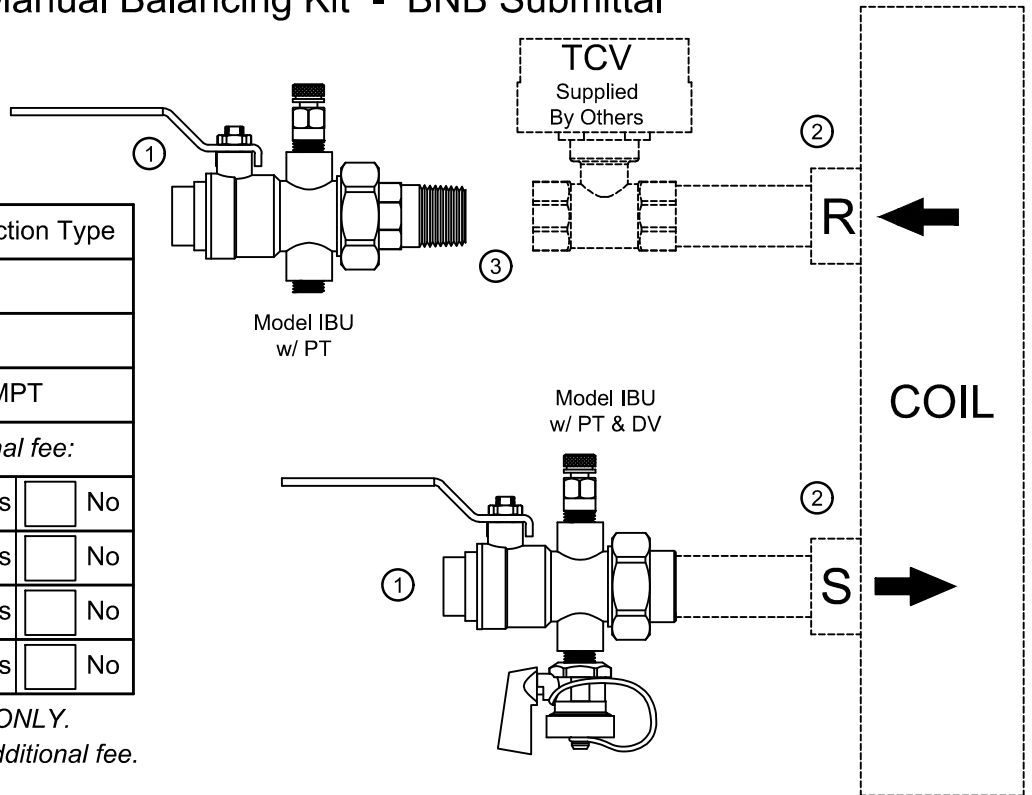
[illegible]anual Balancing Kit - BNB Submittal

TCV
Supplied
By Others

①
②
R
③
Model IBU
w/ PT

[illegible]ction Type

| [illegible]ction Type |
|---|
| |
| |
| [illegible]MPT |
| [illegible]al fee: |

| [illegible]s | | No |
|---|---|---|
| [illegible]s | | No |
| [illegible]s | | No |
| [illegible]s | | No |

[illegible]ONLY.
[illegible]dditional fee.

Model IBU
w/ PT & DV

COIL

②
①
S